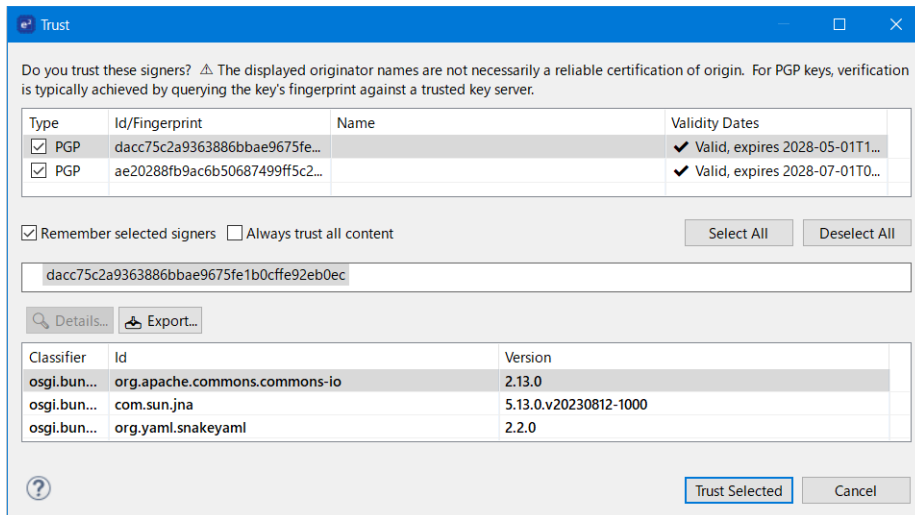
Trust

Do you trust these signers? ⚠ The displayed originator names are not necessarily a reliable certification of origin. For PGP keys, verification is typically achieved by querying the key's fingerprint against a trusted key server.

| Type | Id/Fingerprint | Name | Validity Dates |
|---|---|---|---|
| ☑ PGP | dacc75c2a9363886bbae9675fe... | | ✔ Valid, expires 2028-05-01T1... |
| ☑ PGP | ae20288fb9ac6b50687499ff5c2... | | ✔ Valid, expires 2028-07-01T0... |

☑ Remember selected signers ☐ Always trust all content

Select All Deselect All

dacc75c2a9363886bbae9675fe1b0cffe92eb0ec

Details... Export...

| Classifier | Id | Version |
|---|---|---|
| osgi.bun... | org.apache.commons.commons-io | 2.13.0 |
| osgi.bun... | com.sun.jna | 5.13.0.v20230812-1000 |
| osgi.bun... | org.yaml.snakeyaml | 2.2.0 |

?

Trust Selected Cancel